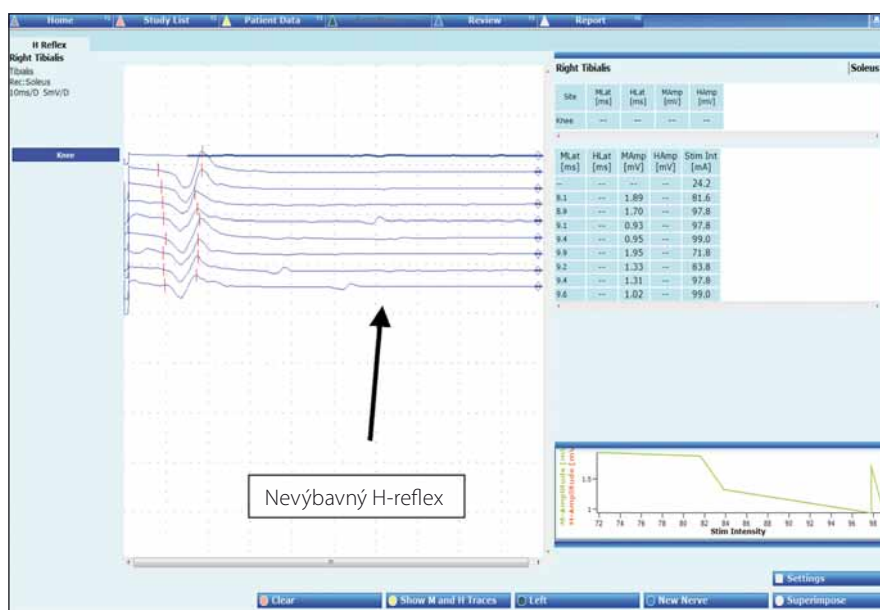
Home
Study List
Patient Data
Review
Report

H Reflex
Right Tibialis
Tibialis
Rec:Soleus
10ms/D 5mV/D

Knee

Right Tibialis
Soleus

| Site | MLat [ms] | HLat [ms] | MAmp [mV] | HAmp [mV] |
|---|---|---|---|---|
| Knee | -- | -- | -- | -- |

| MLat [ms] | HLat [ms] | MAmp [mV] | HAmp [mV] | Stim Int [mA] |
|---|---|---|---|---|
| -- | -- | -- | -- | 24.2 |
| 8.1 | -- | 1.89 | -- | 81.6 |
| 8.9 | -- | 1.70 | -- | 97.8 |
| 9.1 | -- | 0.93 | -- | 97.8 |
| 9.4 | -- | 0.95 | -- | 99.0 |
| 9.9 | -- | 1.95 | -- | 71.8 |
| 9.2 | -- | 1.33 | -- | 83.8 |
| 9.4 | -- | 1.31 | -- | 97.8 |
| 9.6 | -- | 1.02 | -- | 99.0 |

M-Amplitude [mV]
H-Amplitude [mV]
1.5
1
72 74 76 78 80 82 84 86 88 90 92 94 96 98
Stim Intensity

Nevýbavný H-reflex

Settings
Clear
Show M and H Traces
Left
New Nerve
Superimpose